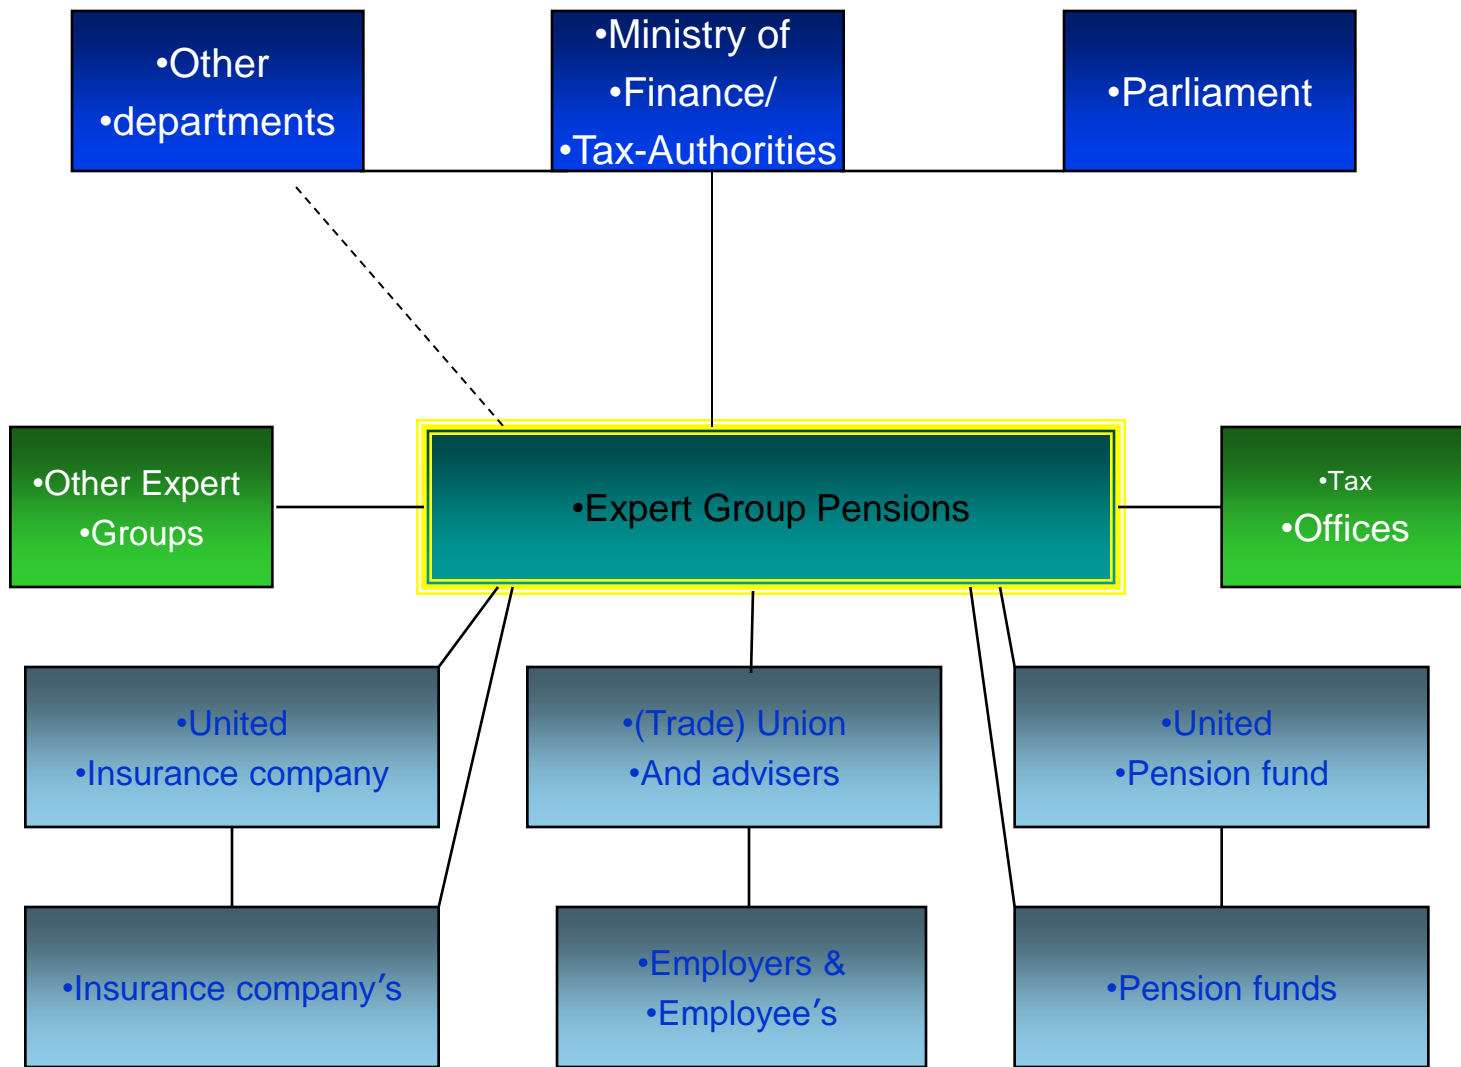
•Other
•departments

•Ministry of
•Finance/
•Tax-Authorities

•Parliament

•Other Expert
•Groups

•Expert Group Pensions

•Tax
•Offices

•United
•Insurance company

•(Trade) Union
•And advisers

•United
•Pension fund

•Insurance company’s

•Employers &
•Employee’s

•Pension funds